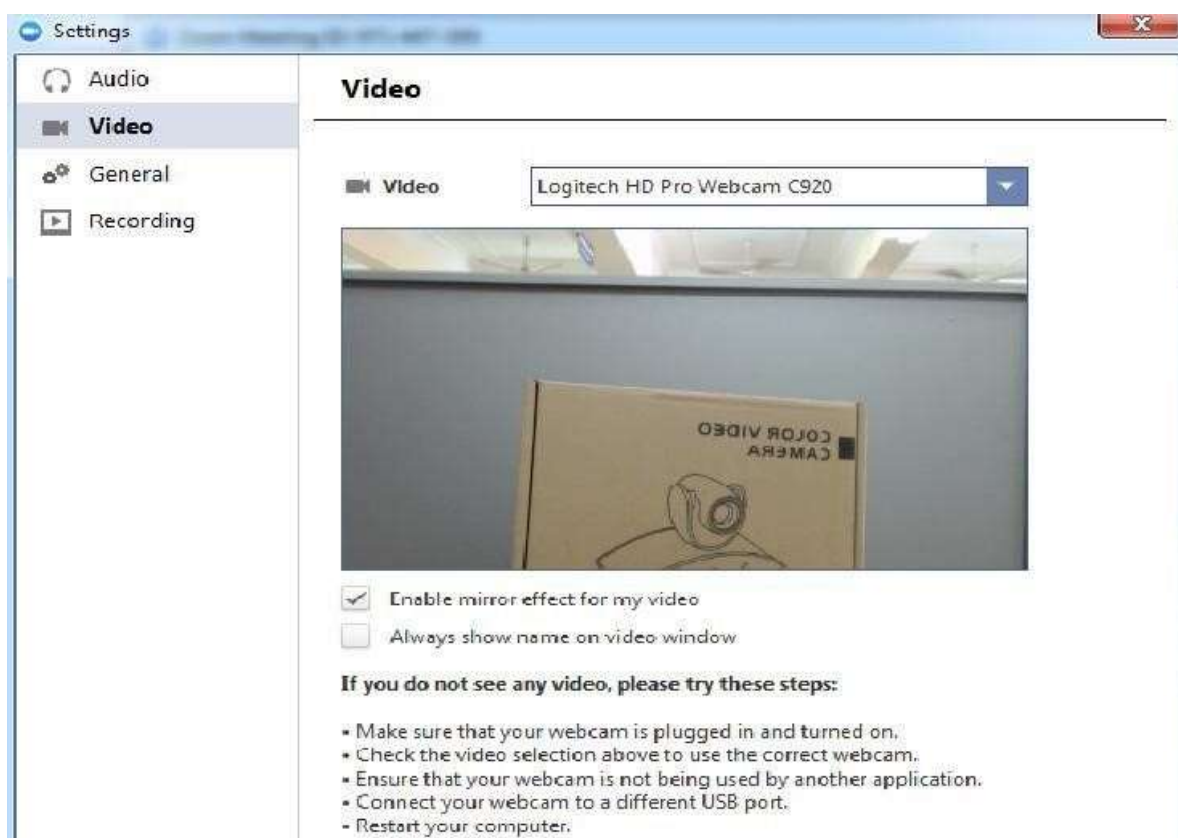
Settings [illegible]

Audio
Video
General
Recording

Video

Video Logitech HD Pro Webcam C920

COLOR VIDEO CAMERA

Enable mirror effect for my video
Always show name on video window

If you do not see any video, please try these steps:

- Make sure that your webcam is plugged in and turned on.
- Check the video selection above to use the correct webcam.
- Ensure that your webcam is not being used by another application.
- Connect your webcam to a different USB port.
- Restart your computer.